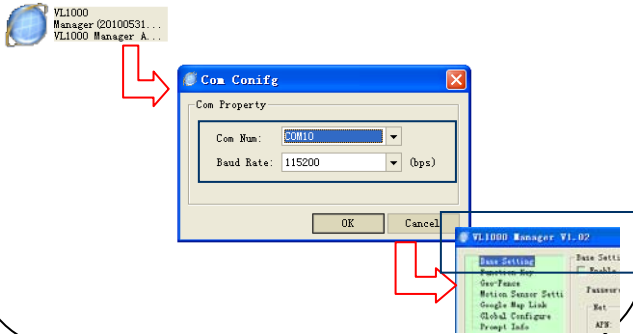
VL1000
Manager (20100531...
VL1000 Manager A...

Com Conifg
Com Property
Com Num: COM10
Baud Rate: 115200 (bps)
OK
Cancel

VL1000 Manager V1.02
Base Setting
Function Key
Geo-Fence
Motion Sensor Setti
Google Map Link
Global Configure
Prompt Info
Base Setti
Enable
Password
Net
APN